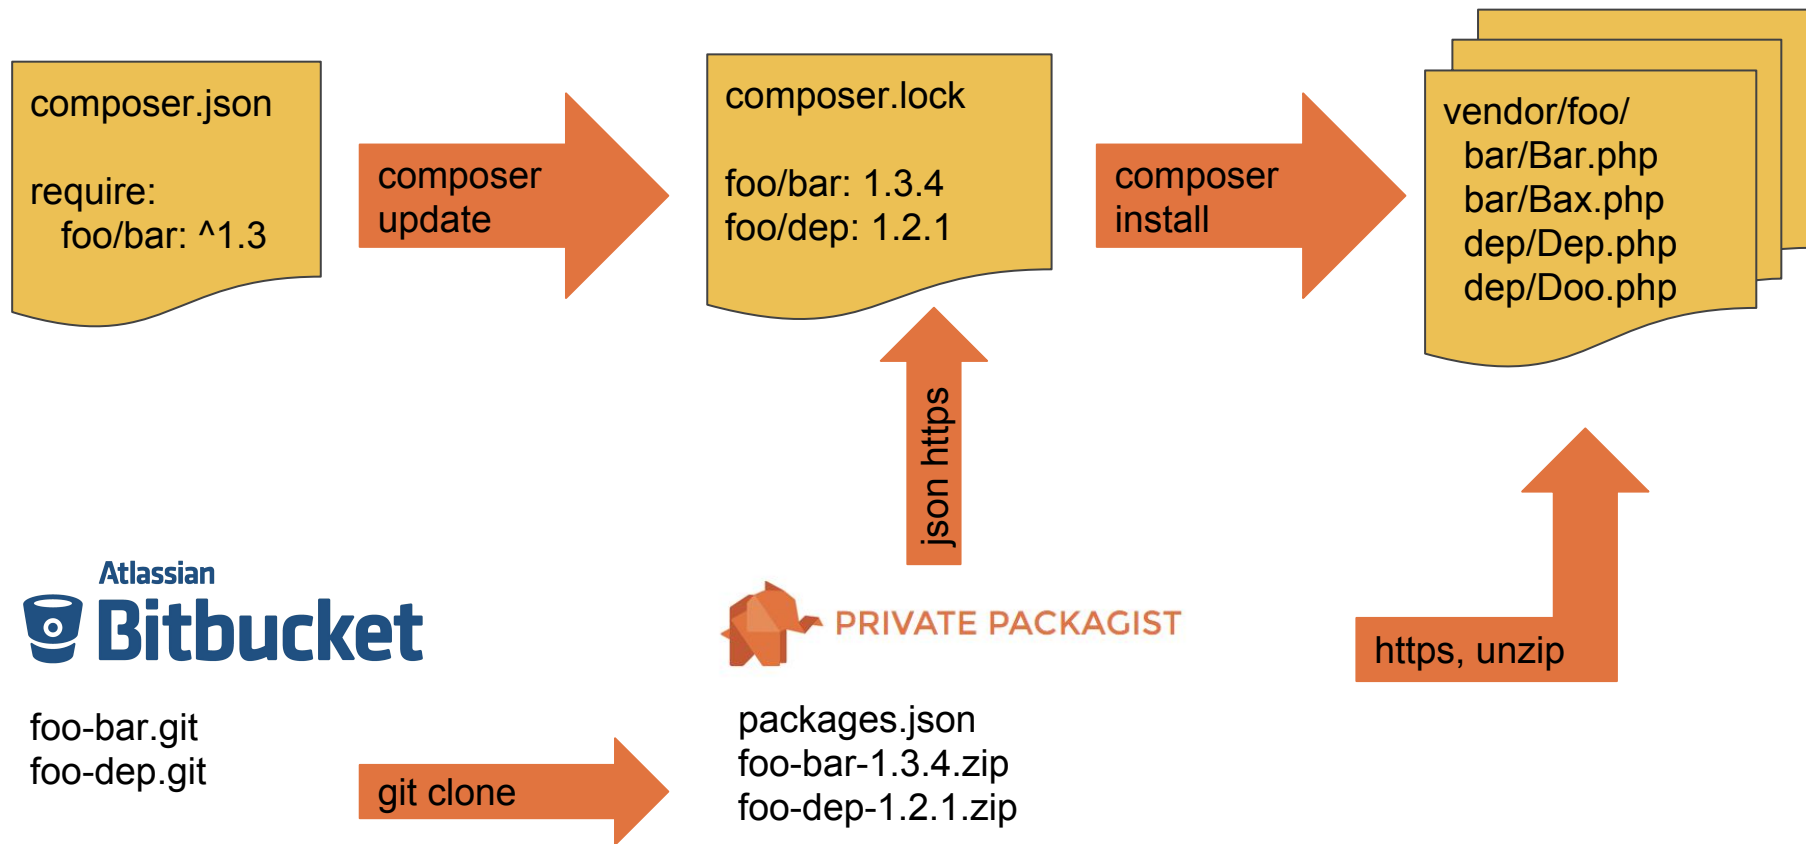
composer.json

require:
foo/bar: ^1.3

composer update

composer.lock

foo/bar: 1.3.4
foo/dep: 1.2.1

composer install

vendor/foo/
bar/Bar.php
bar/Bax.php
dep/Dep.php
dep/Doo.php

json https

Atlassian
Bitbucket

foo-bar.git
foo-dep.git

git clone

PRIVATE PACKAGIST

packages.json
foo-bar-1.3.4.zip
foo-dep-1.2.1.zip

https, unzip